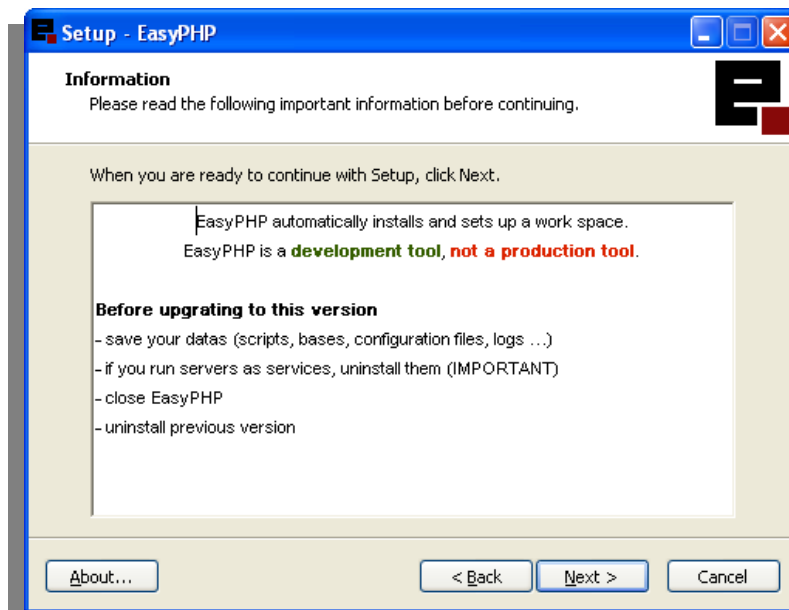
Setup - EasyPHP

Information
Please read the following important information before continuing.

When you are ready to continue with Setup, click Next.

EasyPHP automatically installs and sets up a work space.
EasyPHP is a development tool, not a production tool.

Before upgrating to this version
- save your datas (scripts, bases, configuration files, logs ...)
- if you run servers as services, uninstall them (IMPORTANT)
- close EasyPHP
- uninstall previous version

About... < Back Next > Cancel